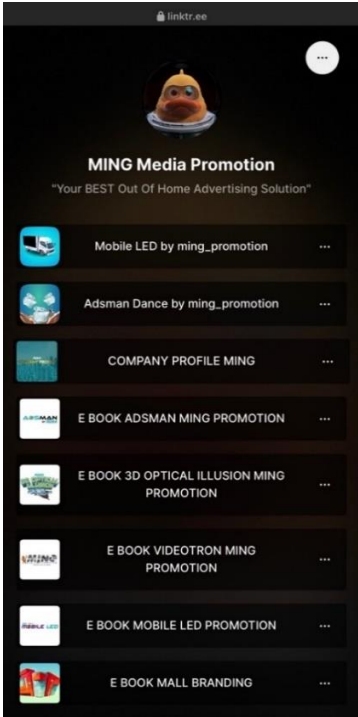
linktr.ee

...

MING Media Promotion

"Your BEST Out Of Home Advertising Solution"

Mobile LED by ming_promotion ...

Adsman Dance by ming_promotion ...

COMPANY PROFILE MING ...

ADSMAN

E BOOK ADSMAN MING PROMOTION ...

E BOOK 3D OPTICAL ILLUSION MING PROMOTION ...

MING

E BOOK VIDEOTRON MING PROMOTION ...

MOBILE LED

E BOOK MOBILE LED PROMOTION ...

E BOOK MALL BRANDING ...